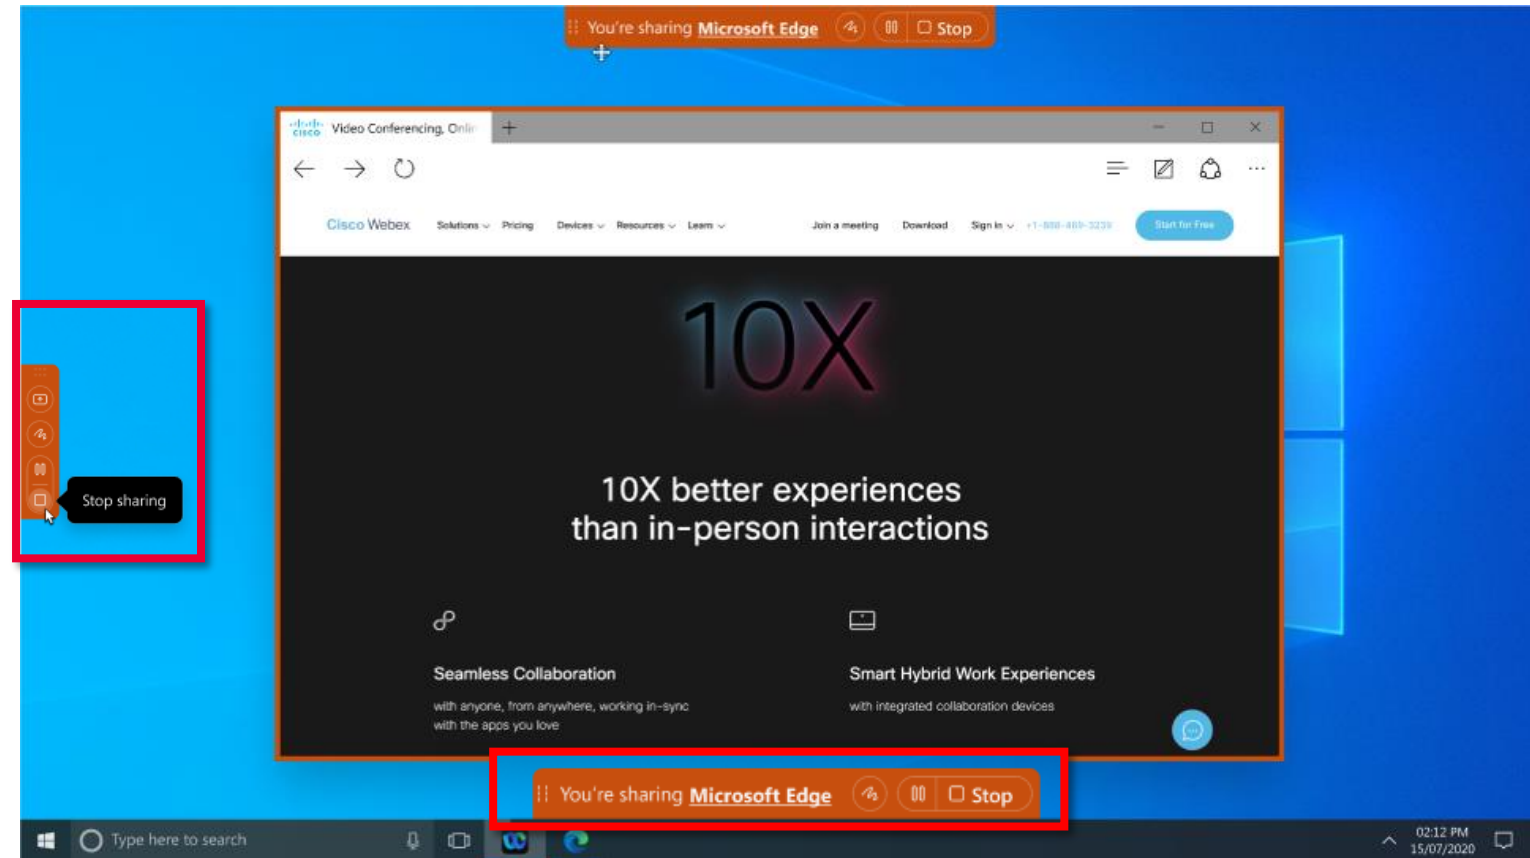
You're sharing Microsoft Edge Stop

Video Conferencing, Onli

Cisco Webex Solutions Pricing Devices Resources Learn Join a meeting Download Sign in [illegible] Start for Free

10X

10X better experiences than in-person interactions

Seamless Collaboration

with anyone, from anywhere, working in-sync with the apps you love

Smart Hybrid Work Experiences

with integrated collaboration devices

Stop sharing

You're sharing Microsoft Edge Stop

Type here to search

02:12 PM 15/07/2020